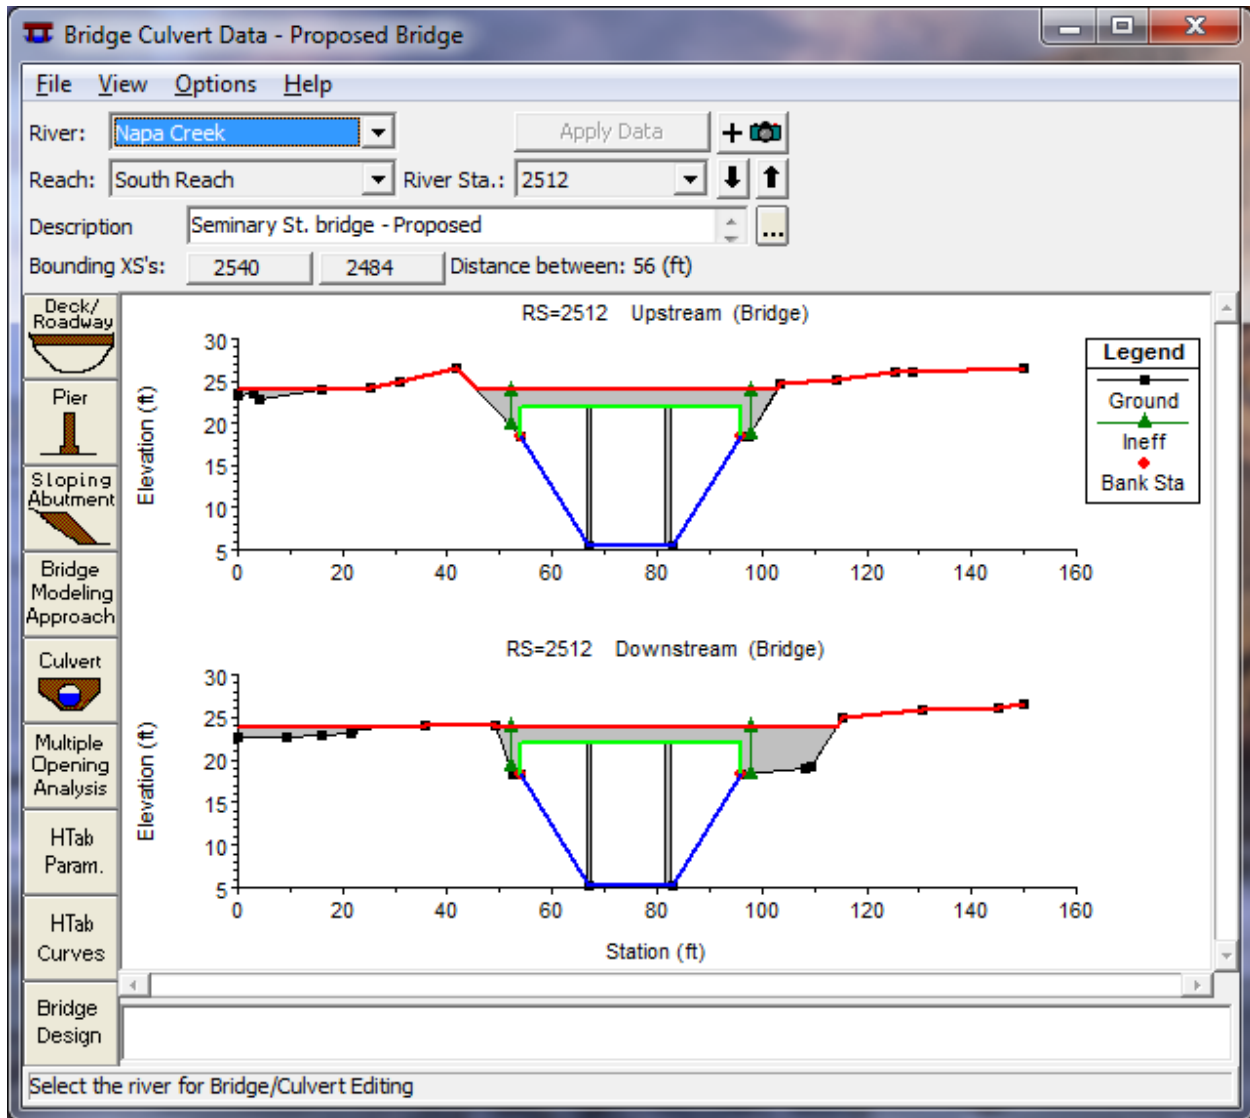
Bridge Culvert Data - Proposed Bridge

File View Options Help

River: Napa Creek

Apply Data

Reach: South Reach

River Sta.: 2512

Description Seminary St. bridge - Proposed

...

Bounding XS's: 2540 2484 Distance between: 56 (ft)

Deck/ Roadway

Pier

Sloping Abutment

Bridge Modeling Approach

Culvert

Multiple Opening Analysis

HTab Param.

HTab Curves

Bridge Design

RS=2512 Upstream (Bridge)

Elevation (ft)

30
25
20
15
10
5

0 20 40 60 80 100 120 140 160

Legend

Ground

Ineff

Bank Sta

RS=2512 Downstream (Bridge)

Elevation (ft)

30
25
20
15
10
5

0 20 40 60 80 100 120 140 160

Station (ft)

Select the river for Bridge/Culvert Editing